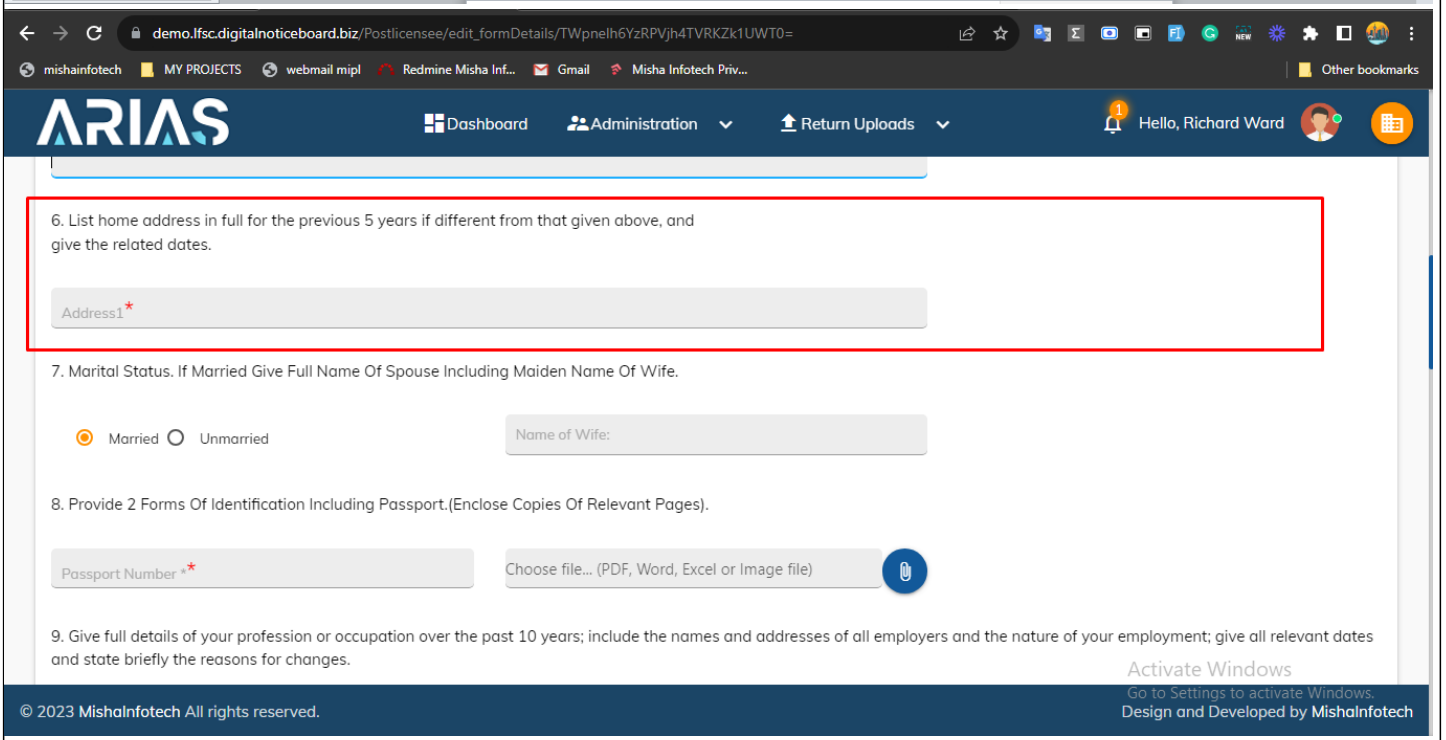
demo.lfsc.digitalnoticeboard.biz/Postlicensee/edit_formDetails/TWpnelh6YzRPVjh4TVRKZk1UWT0=

mishainfotech MY PROJECTS webmail mipl Redmine Misha Inf... Gmail Misha Infotech Priv... Other bookmarks

ARIAS Dashboard Administration Return Uploads 1 Hello, Richard Ward

6. List home address in full for the previous 5 years if different from that given above, and give the related dates.

Address1*

7. Marital Status. If Married Give Full Name Of Spouse Including Maiden Name Of Wife.

Married Unmarried Name of Wife:

8. Provide 2 Forms Of Identification Including Passport.(Enclose Copies Of Relevant Pages).

Passport Number ** Choose file... (PDF, Word, Excel or Image file)

9. Give full details of your profession or occupation over the past 10 years; include the names and addresses of all employers and the nature of your employment; give all relevant dates and state briefly the reasons for changes.

Activate Windows
Go to Settings to activate Windows.

© 2023 MishaInfotech All rights reserved. Design and Developed by MishaInfotech